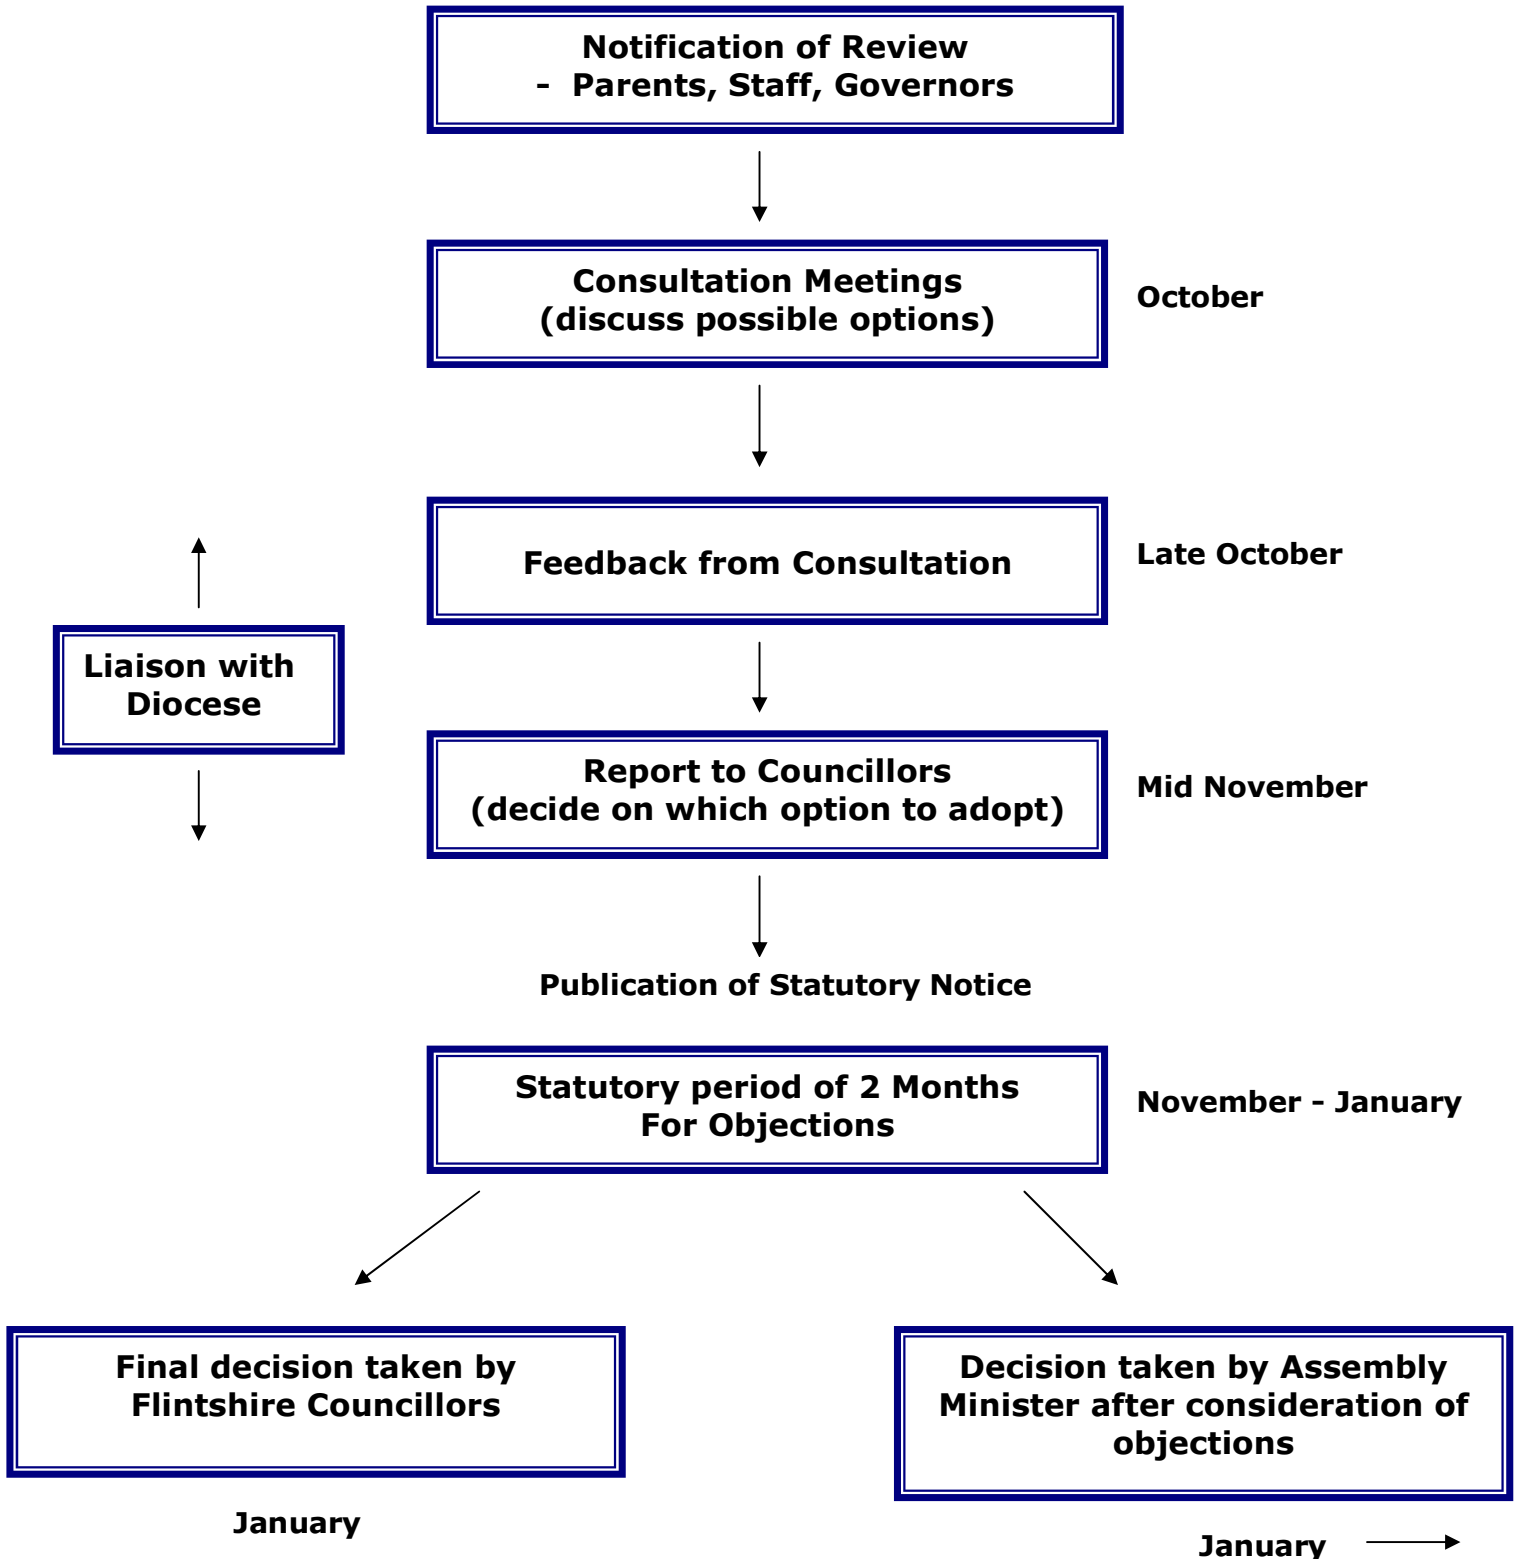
Notification of Review
- Parents, Staff, Governors

Consultation Meetings
(discuss possible options)

October

Feedback from Consultation

Late October

Liaison with Diocese

Report to Councillors
(decide on which option to adopt)

Mid November

Publication of Statutory Notice

Statutory period of 2 Months
For Objections

November - January

Final decision taken by Flintshire Councillors

January

Decision taken by Assembly Minister after consideration of objections

January